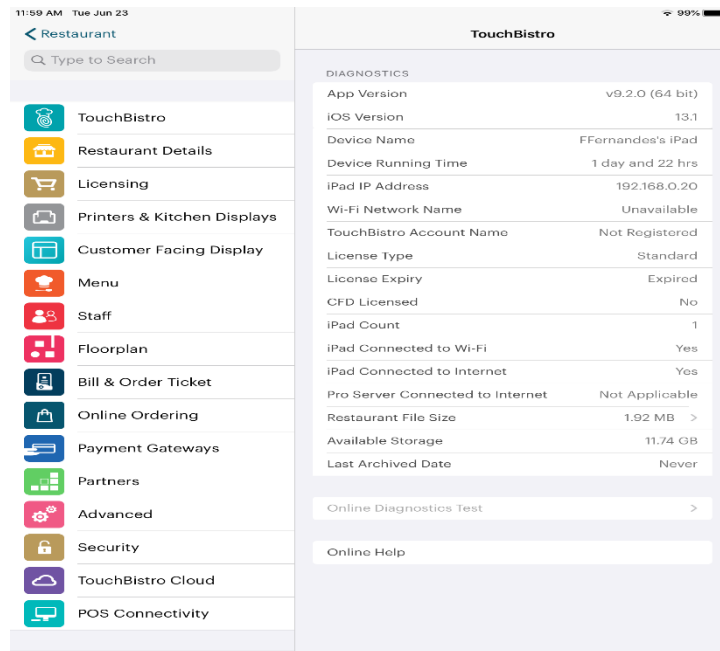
11:59 AM Tue Jun 23

99%

< Restaurant

Type to Search

TouchBistro
Restaurant Details
Licensing
Printers & Kitchen Displays
Customer Facing Display
Menu
Staff
Floorplan
Bill & Order Ticket
Online Ordering
Payment Gateways
Partners
Advanced
Security
TouchBistro Cloud
POS Connectivity

TouchBistro

DIAGNOSTICS

| | |
|---|---|
| App Version | v9.2.0 (64 bit) |
| iOS Version | 13.1 |
| Device Name | FFernandes's iPad |
| Device Running Time | 1 day and 22 hrs |
| iPad IP Address | 192.168.0.20 |
| Wi-Fi Network Name | Unavailable |
| TouchBistro Account Name | Not Registered |
| License Type | Standard |
| License Expiry | Expired |
| CFD Licensed | No |
| iPad Count | 1 |
| iPad Connected to Wi-Fi | Yes |
| iPad Connected to Internet | Yes |
| Pro Server Connected to Internet | Not Applicable |
| Restaurant File Size | 1.92 MB > |
| Available Storage | 11.74 GB |
| Last Archived Date | Never |

Online Diagnostics Test >

Online Help